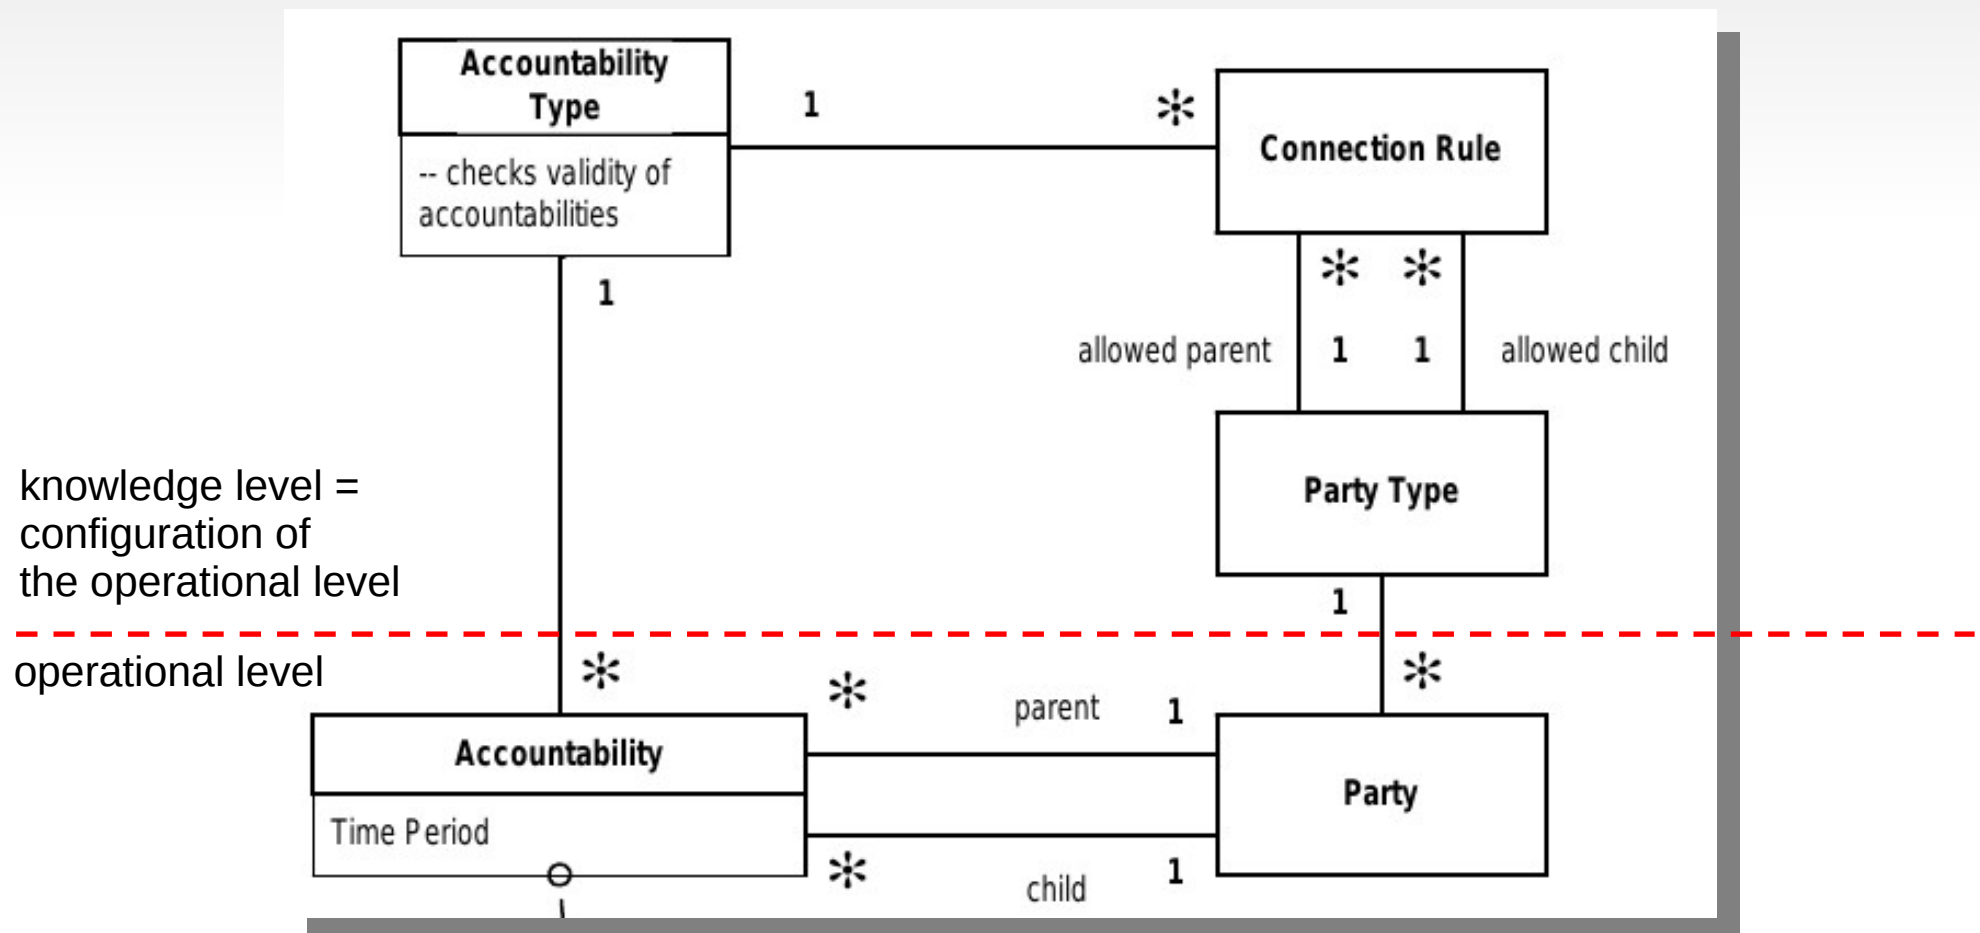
Accountability Type

-- checks validity of accountabilities

1

*

Connection Rule

1

* *

allowed parent 1 1 allowed child

Party Type

knowledge level = configuration of the operational level

1

operational level

*

*

parent 1

*

Accountability

Time Period

Party

*

child 1